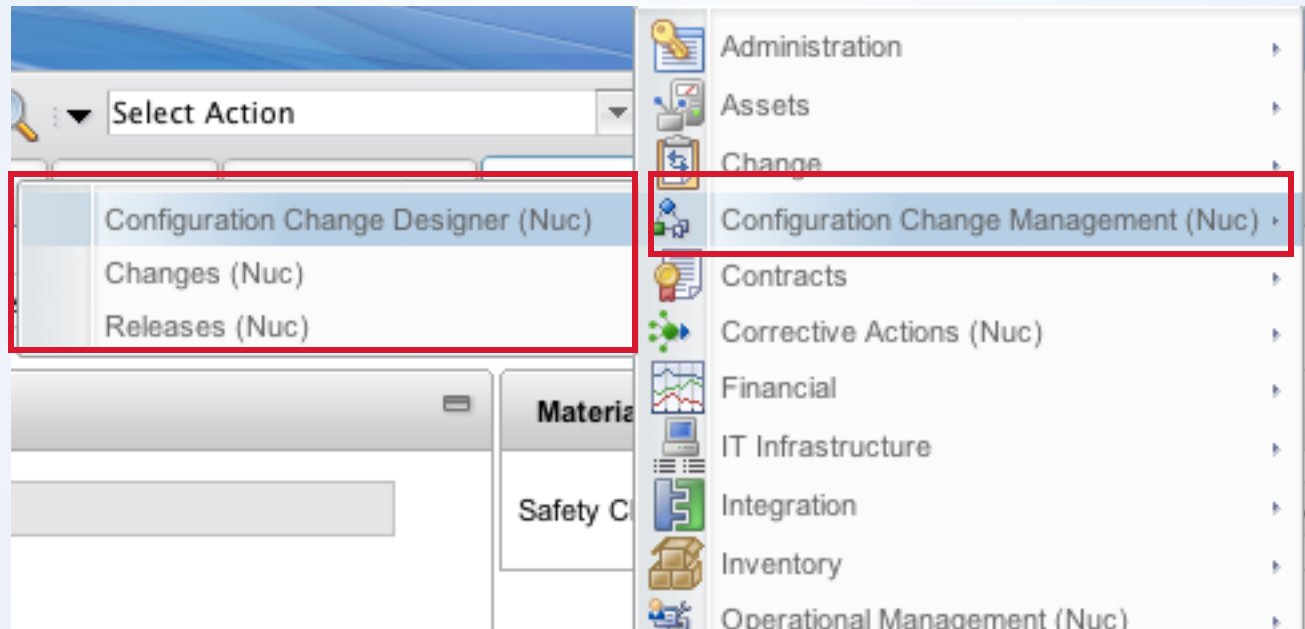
Select Action

Configuration Change Designer (Nuc)
Changes (Nuc)
Releases (Nuc)

Materia

Safety Cl

Administration
Assets
Change
Configuration Change Management (Nuc)
Contracts
Corrective Actions (Nuc)
Financial
IT Infrastructure
Integration
Inventory
Operational Management (Nuc)